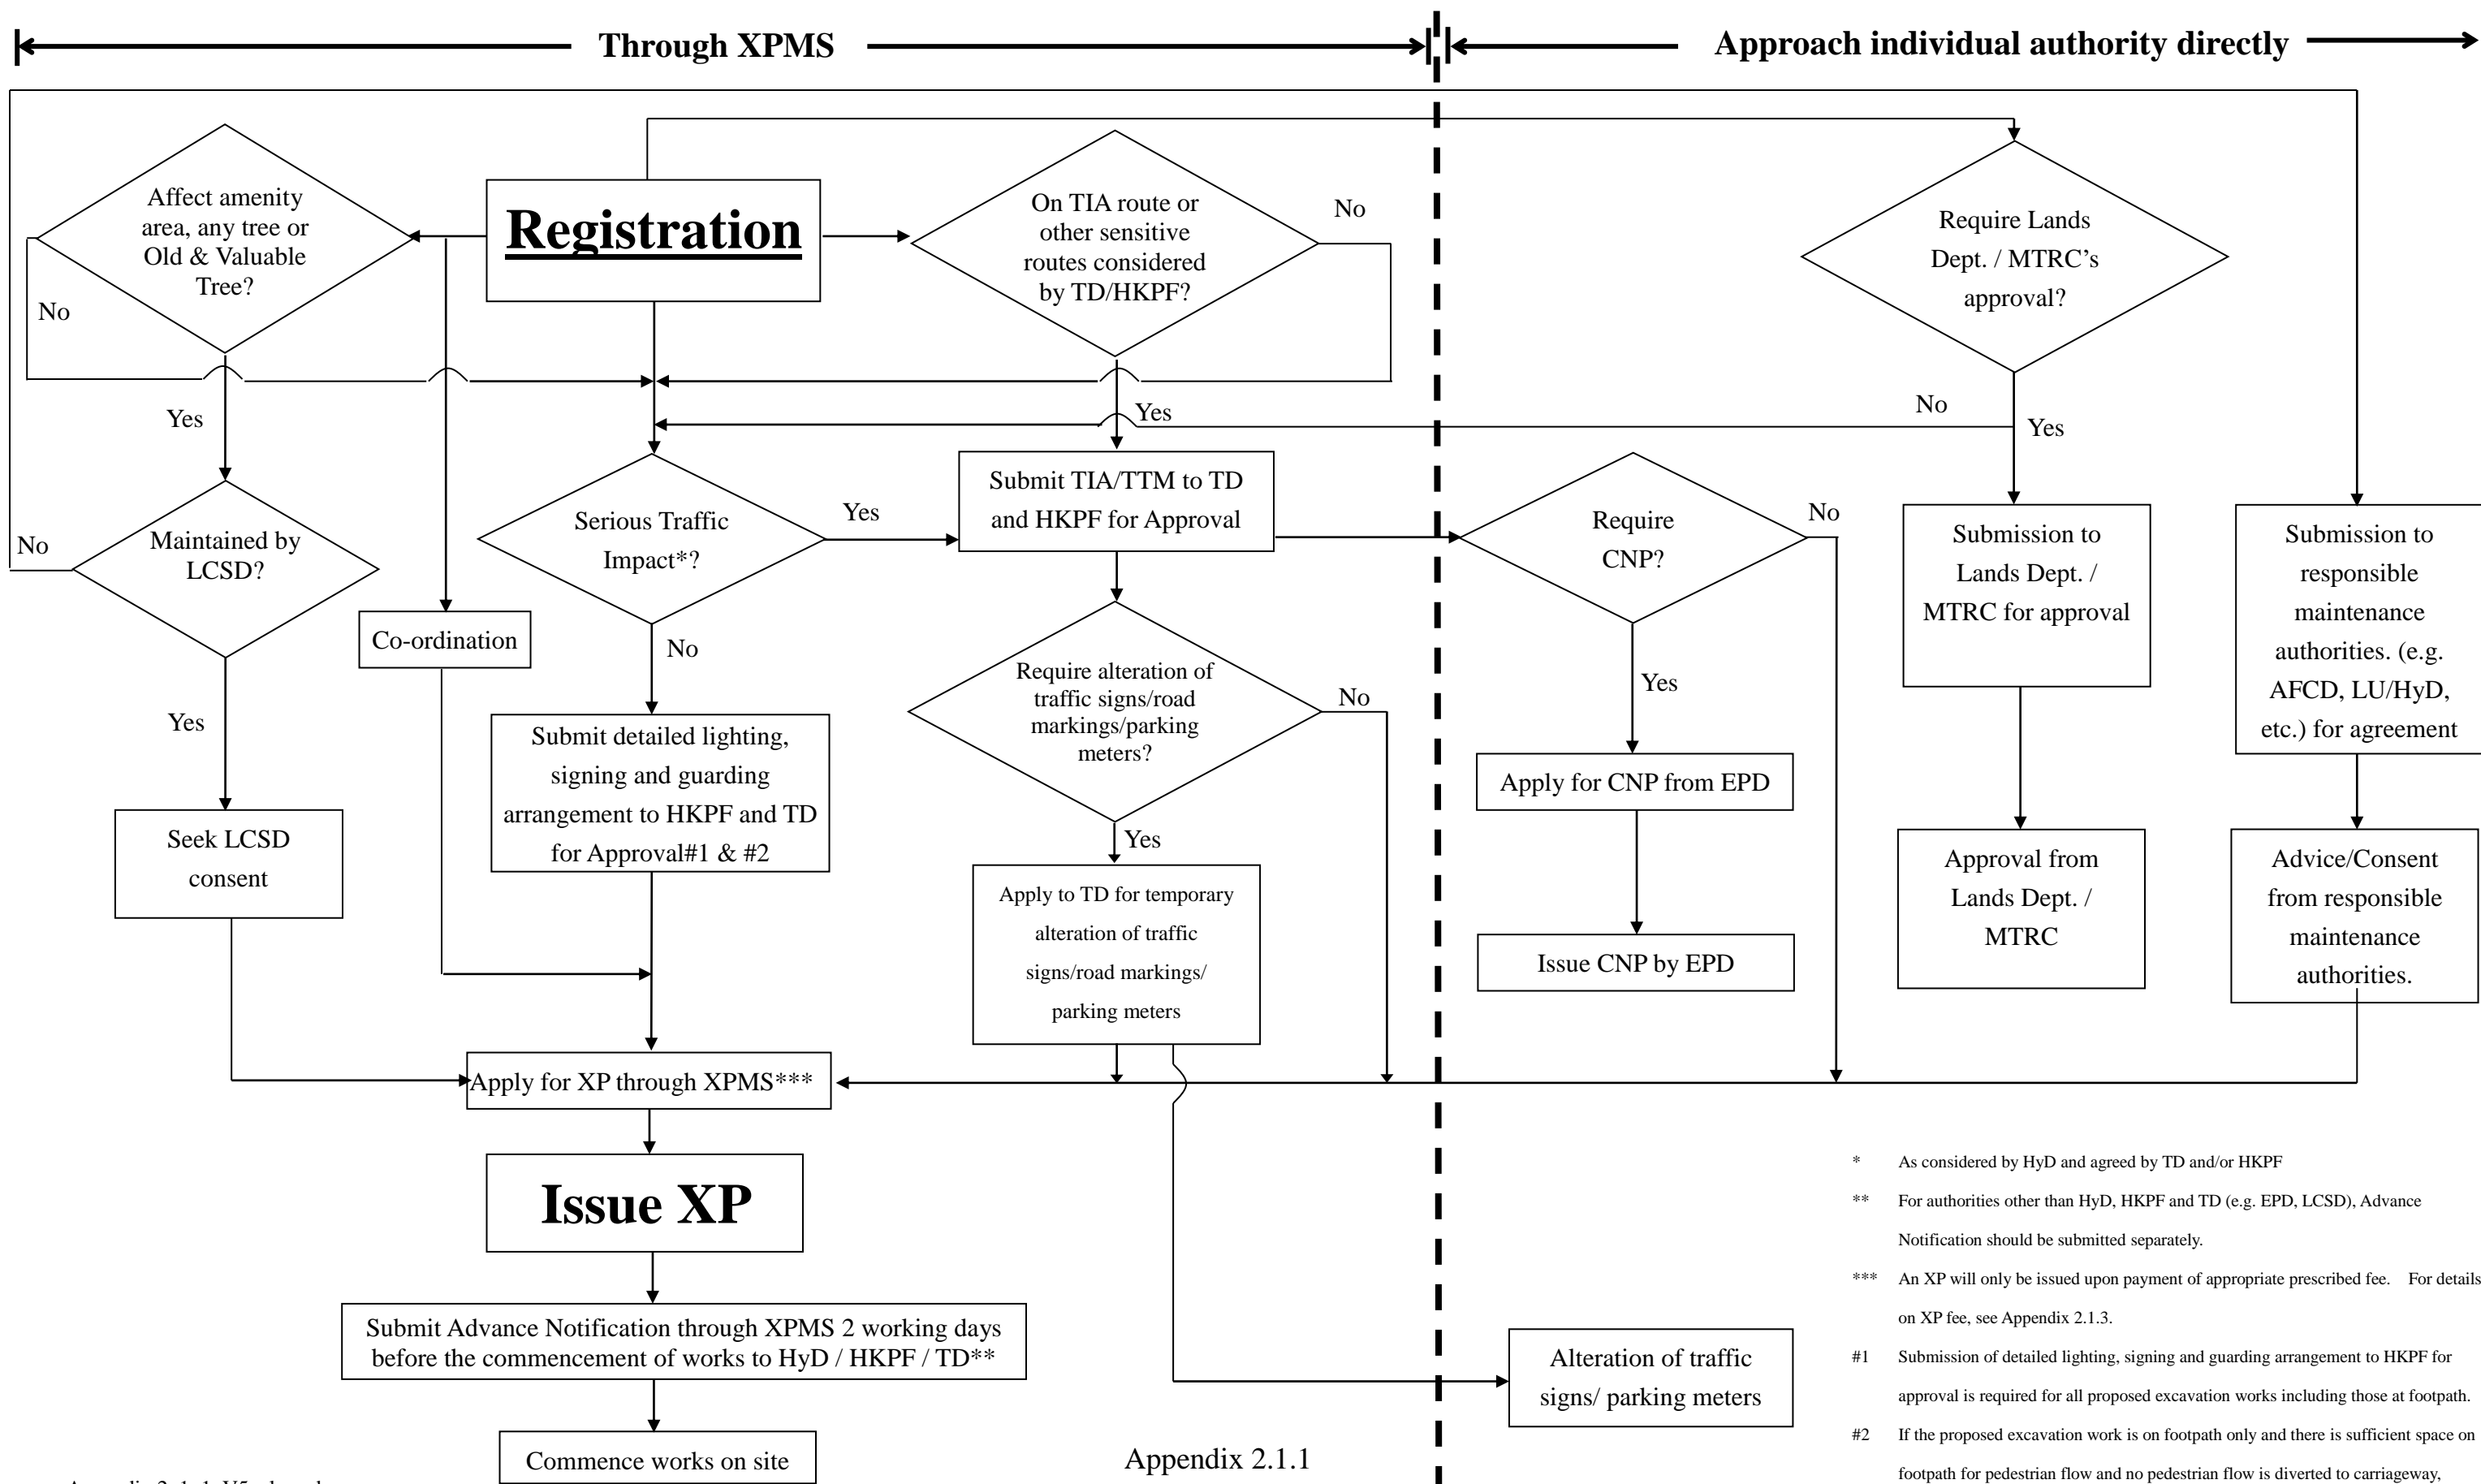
Through XPMS

Approach individual authority directly

Affect amenity area, any tree or Old & Valuable Tree?

No

Registration

On TIA route or other sensitive routes considered by TD/HKPF?

No

Require Lands Dept. / MTRC's approval?

Yes

Yes

No

Yes

No

Maintained by LCSD?

Serious Traffic Impact*?

Yes

Submit TIA/TTM to TD and HKPF for Approval

Require CNP?

No

Submission to Lands Dept. / MTRC for approval

Submission to responsible maintenance authorities. (e.g. AFCD, LU/HyD, etc.) for agreement

Co-ordination

No

Require alteration of traffic signs/road markings/parking meters?

No

Yes

Yes

Submit detailed lighting, signing and guarding arrangement to HKPF and TD for Approval#1 & #2

Apply for CNP from EPD

Seek LCSD consent

Yes

Apply to TD for temporary alteration of traffic signs/road markings/ parking meters

Approval from Lands Dept. / MTRC

Advice/Consent from responsible maintenance authorities.

Issue CNP by EPD

Apply for XP through XPMS***

Issue XP

* As considered by HyD and agreed by TD and/or HKPF

** For authorities other than HyD, HKPF and TD (e.g. EPD, LCSD), Advance Notification should be submitted separately.

*** An XP will only be issued upon payment of appropriate prescribed fee. For details on XP fee, see Appendix 2.1.3.

#1 Submission of detailed lighting, signing and guarding arrangement to HKPF for approval is required for all proposed excavation works including those at footpath.

#2 If the proposed excavation work is on footpath only and there is sufficient space on footpath for pedestrian flow and no pedestrian flow is diverted to carriageway,

Submit Advance Notification through XPMS 2 working days before the commencement of works to HyD / HKPF / TD**

Alteration of traffic signs/ parking meters

Commence works on site

Appendix 2.1.1

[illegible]